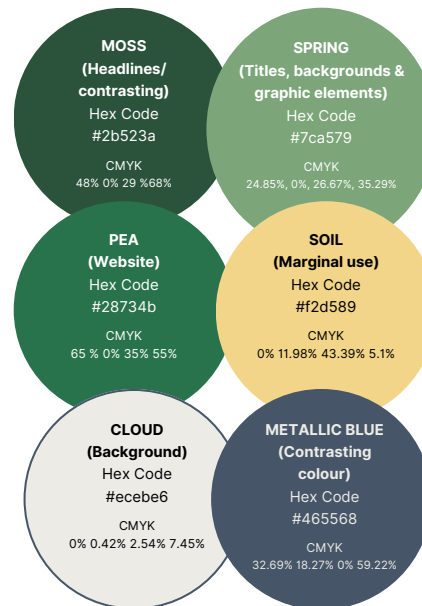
MOSS
(Headlines/
contrasting)
Hex Code
#2b523a

CMYK
48% 0% 29 %68%

SPRING
(Titles, backgrounds &
graphic elements)
Hex Code
#7ca579

CMYK
24.85%, 0%, 26.67%, 35.29%

PEA
(Website)
Hex Code
#28734b

CMYK
65 % 0% 35% 55%

SOIL
(Marginal use)
Hex Code
#f2d589

CMYK
0% 11.98% 43.39% 5.1%

CLOUD
(Background)
Hex Code
#ecebe6

CMYK
0% 0.42% 2.54% 7.45%

METALLIC BLUE
(Contrasting
colour)
Hex Code
#465568

CMYK
32.69% 18.27% 0% 59.22%